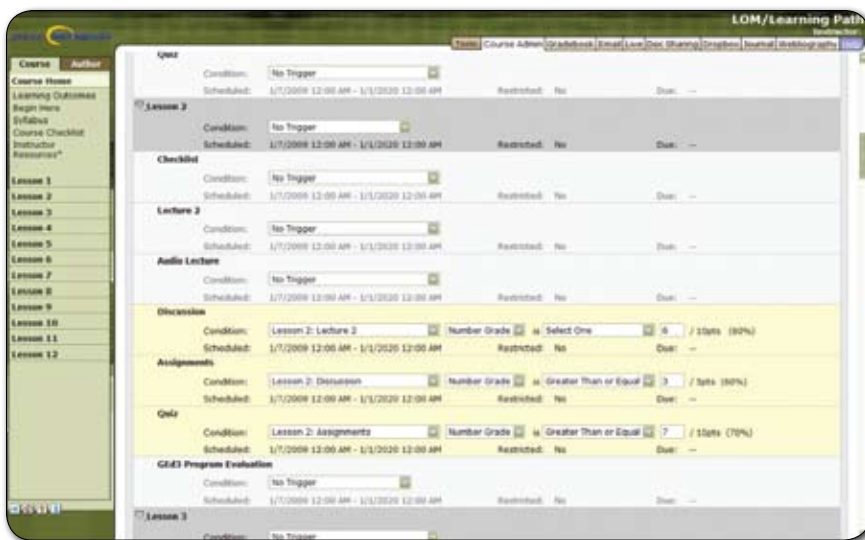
LOM/Learning Path
Instructor

Tools | Course Admin | Gradebook | Email | Live | Doc Sharing | Dropbox | Journal | Webliography | Help

Course | Author

Course Home
Learning Outcomes
Begin Here
Syllabus
Course Checklist
Instructor Resources*

Lesson 1
Lesson 2
Lesson 3
Lesson 4
Lesson 5
Lesson 6
Lesson 7
Lesson 8
Lesson 9
Lesson 10
Lesson 11
Lesson 12

Quiz
Condition: No Trigger
Scheduled: 1/7/2009 12:00 AM - 1/1/2020 12:00 AM Restricted: No Due: --

Lesson 2
Condition: No Trigger
Scheduled: 1/7/2009 12:00 AM - 1/1/2020 12:00 AM Restricted: No Due: --

Checklist
Condition: No Trigger
Scheduled: 1/7/2009 12:00 AM - 1/1/2020 12:00 AM Restricted: No Due: --

Lecture 2
Condition: No Trigger
Scheduled: 1/7/2009 12:00 AM - 1/1/2020 12:00 AM Restricted: No Due: --

Audio Lecture
Condition: No Trigger
Scheduled: 1/7/2009 12:00 AM - 1/1/2020 12:00 AM Restricted: No Due: --

Discussion
Condition: Lesson 2: Lecture 2 Number Grade is Select One 6 / 10pts (60%)
Scheduled: 1/7/2009 12:00 AM - 1/1/2020 12:00 AM Restricted: No Due: --

Assignments
Condition: Lesson 2: Discussion Number Grade is Greater Than or Equal 3 / 5pts (60%)
Scheduled: 1/7/2009 12:00 AM - 1/1/2020 12:00 AM Restricted: No Due: --

Quiz
Condition: Lesson 2: Assignments Number Grade is Greater Than or Equal 7 / 10pts (70%)
Scheduled: 1/7/2009 12:00 AM - 1/1/2020 12:00 AM Restricted: No Due: --

GEd3 Program Evaluation
Condition: No Trigger
Scheduled: 1/7/2009 12:00 AM - 1/1/2020 12:00 AM Restricted: No Due: --

Lesson 3
Condition: No Trigger